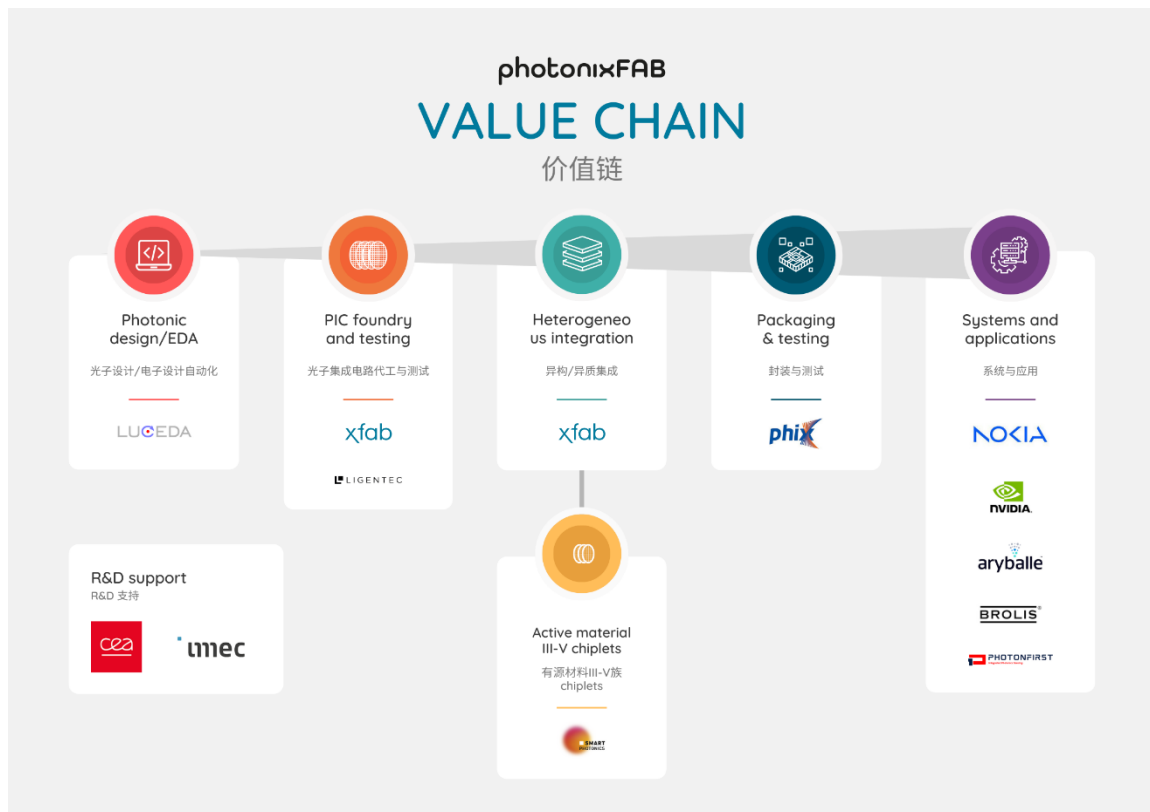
photonixFAB

VALUE CHAIN

价值链

Photonic design/EDA

光子设计/电子设计自动化

LUCEDA

PIC foundry and testing

光子集成电路代工与测试

xfab

LIGENTEC

Heterogeneous integration

异构/异质集成

xfab

Packaging & testing

封装与测试

phix

Systems and applications

系统与应用

NOKIA

NVIDIA.

aryballe

BROLIS

PHOTONFIRST

R&D support

R&D 支持

cea

imec

Active material III-V chiplets

有源材料III-V族 chiplets

SMART PHOTONICS